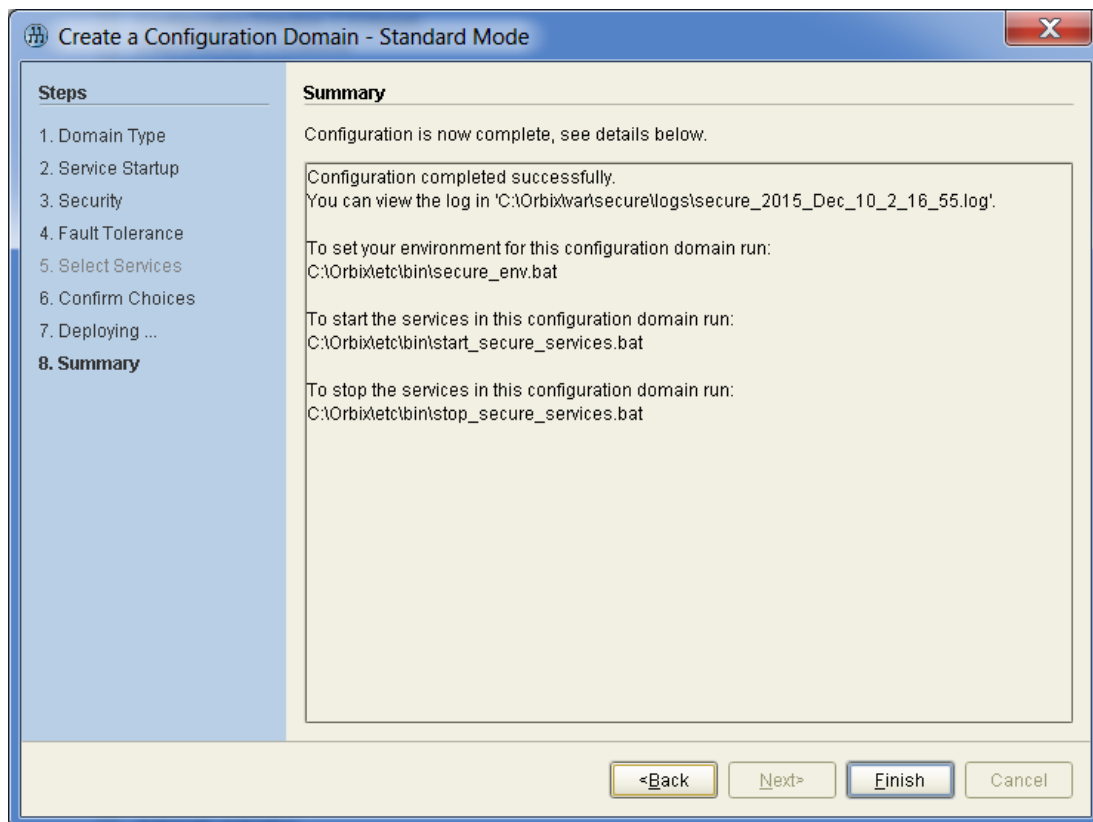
Create a Configuration Domain - Standard Mode

Steps

1. Domain Type
2. Service Startup
3. Security
4. Fault Tolerance
5. Select Services
6. Confirm Choices
7. Deploying ...
8. Summary

Summary

Configuration is now complete, see details below.

Configuration completed successfully.
You can view the log in 'C:\Orbix\var\secure\logs\secure_2015_Dec_10_2_16_55.log'.

To set your environment for this configuration domain run:
C:\Orbix\etc\bin\secure_env.bat

To start the services in this configuration domain run:
C:\Orbix\etc\bin\start_secure_services.bat

To stop the services in this configuration domain run:
C:\Orbix\etc\bin\stop_secure_services.bat

<Back Next> Finish Cancel